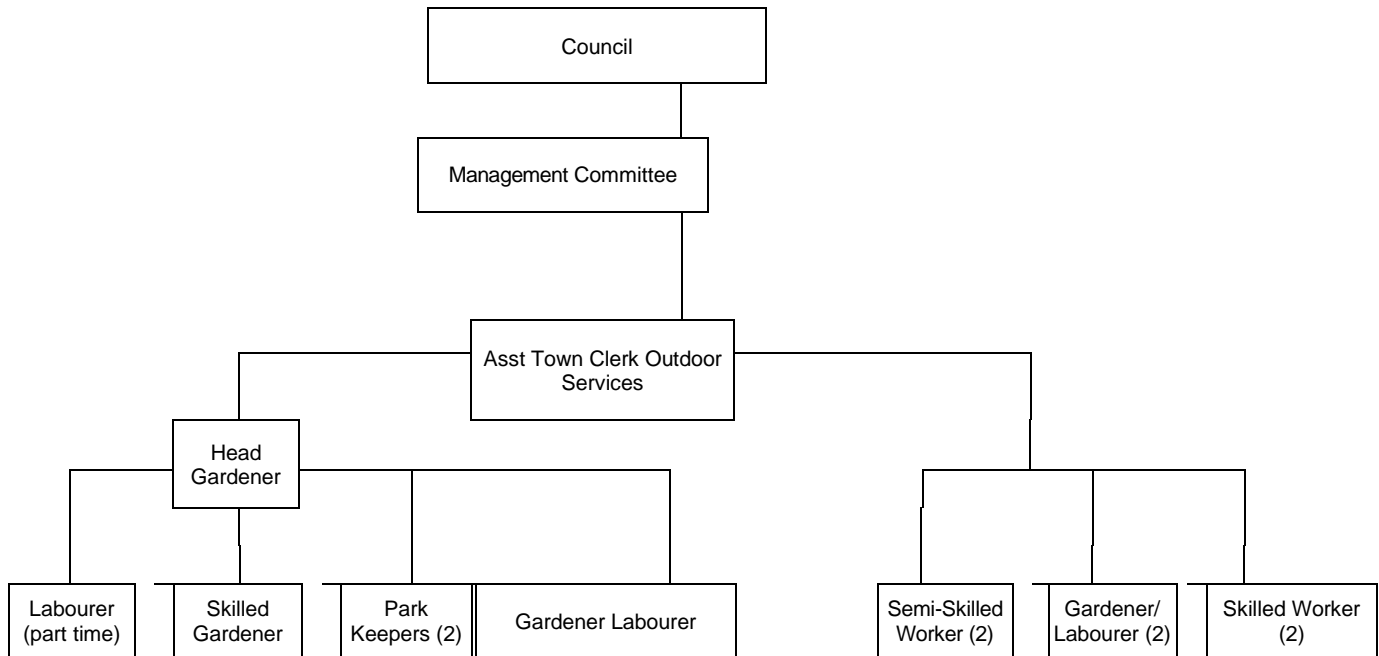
Council

Management Committee

Asst Town Clerk Outdoor Services

Head Gardener

Labourer (part time)

Skilled Gardener

Park Keepers (2)

Gardener Labourer

Semi-Skilled Worker (2)

Gardener/ Labourer (2)

Skilled Worker (2)